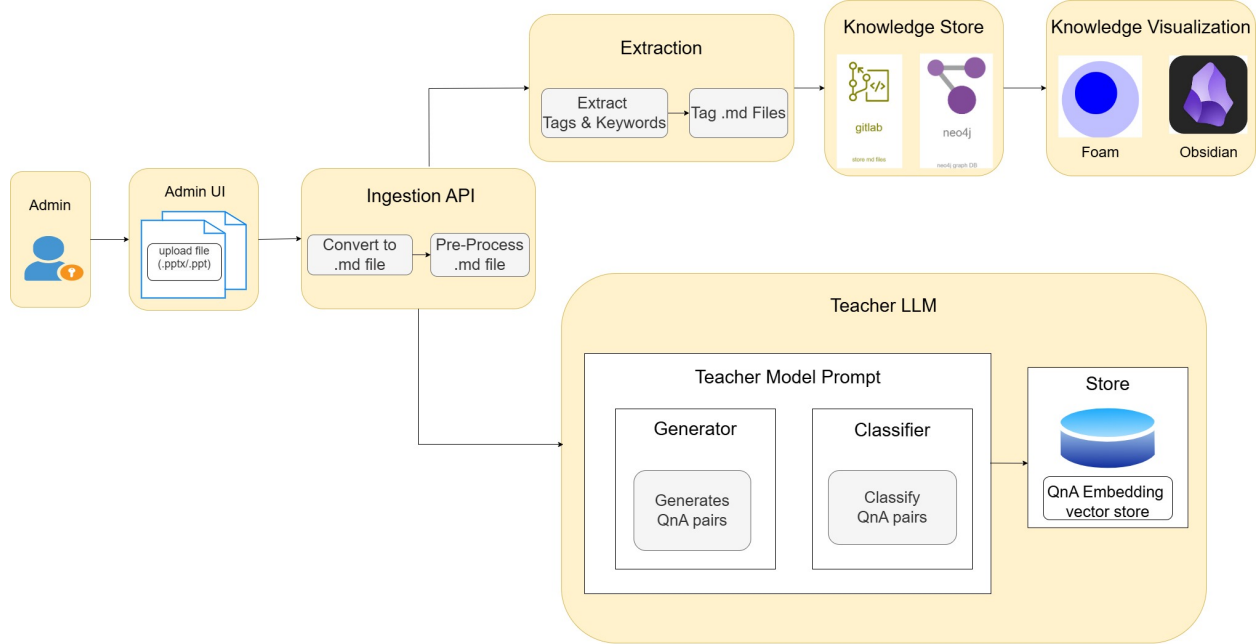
Extraction

Extract Tags & Keywords

Tag .md Files

Knowledge Store

gitlab

store md files

neo4j

neo4j graph DB

Knowledge Visualization

Foam

Obsidian

Admin

Admin UI

upload file (.pptx/.ppt)

Ingestion API

Convert to .md file

Pre-Process .md file

Teacher LLM

Teacher Model Prompt

Generator

Generates QnA pairs

Classifier

Classify QnA pairs

Store

QnA Embedding vector store